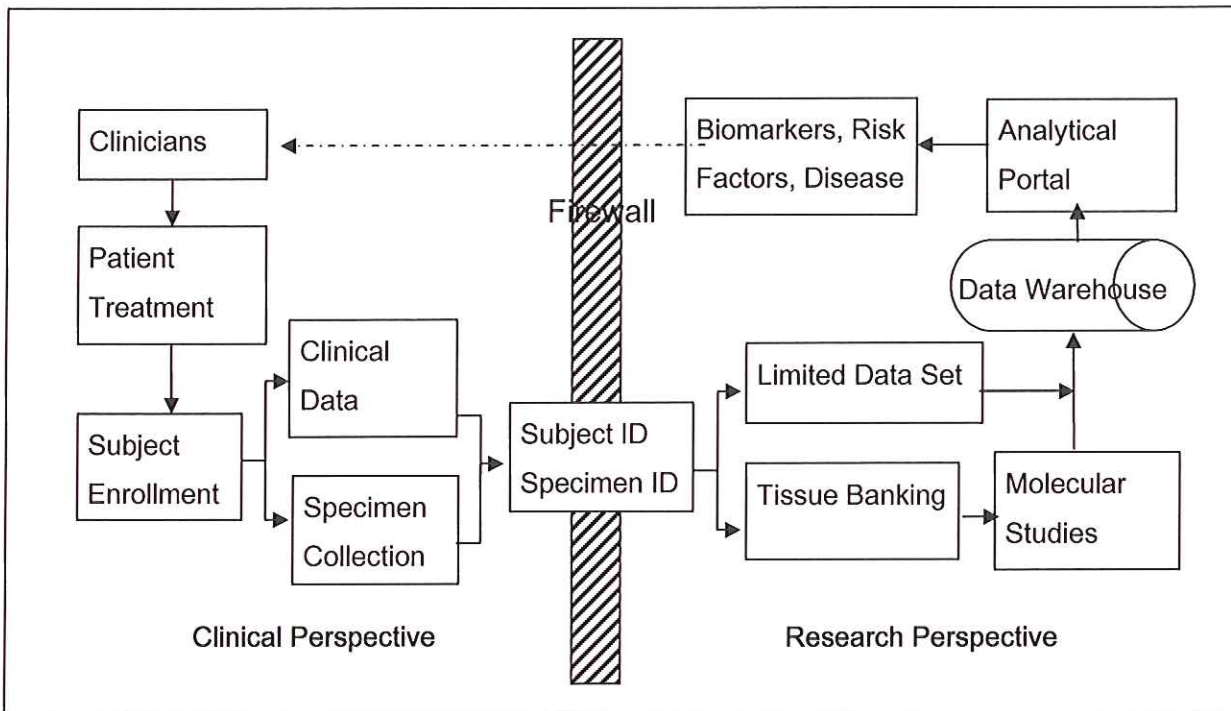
Clinicians

Biomarkers, Risk Factors, Disease

Analytical Portal

Firewall

Patient Treatment

Data Warehouse

Clinical Data

Limited Data Set

Subject Enrollment

Subject ID
Specimen ID

Specimen Collection

Tissue Banking

Molecular Studies

Clinical Perspective

Research Perspective